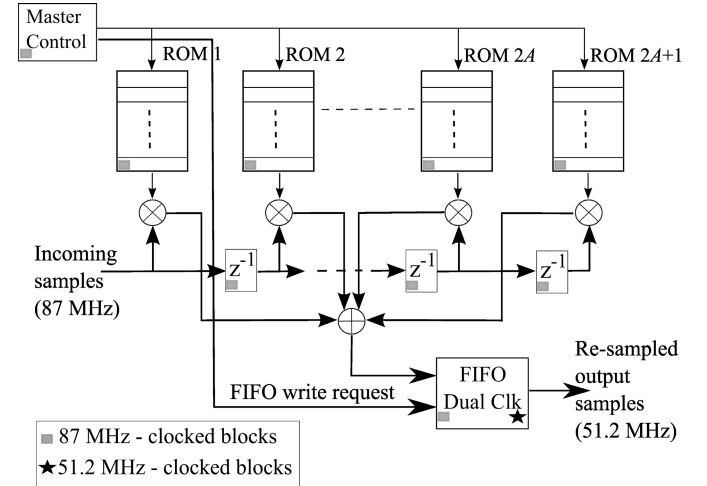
Master Control

ROM 1

ROM 2

ROM 2$A$

ROM 2$A$+1

Incoming samples (87 MHz)

$z^{-1}$

$z^{-1}$

$z^{-1}$

FIFO write request

FIFO Dual Clk

Re-sampled output samples (51.2 MHz)

87 MHz - clocked blocks

★51.2 MHz - clocked blocks